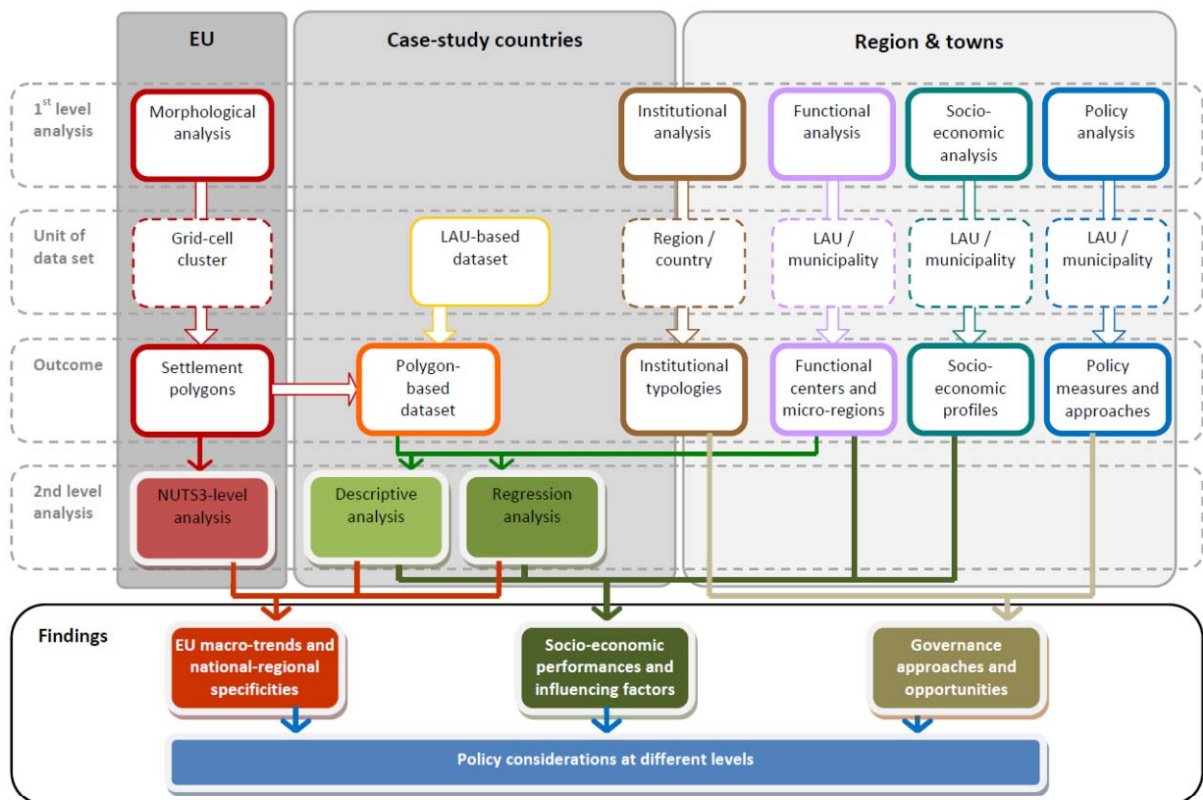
EU

Case-study countries

Region & towns

$1^{st}$ level analysis

Morphological analysis

Institutional analysis

Functional analysis

Socio-economic analysis

Policy analysis

Unit of data set

Grid-cell cluster

LAU-based dataset

Region / country

LAU / municipality

LAU / municipality

LAU / municipality

Outcome

Settlement polygons

Polygon-based dataset

Institutional typologies

Functional centers and micro-regions

Socio-economic profiles

Policy measures and approaches

2nd level analysis

NUTS3-level analysis

Descriptive analysis

Regression analysis

Findings

EU macro-trends and national-regional specificities

Socio-economic performances and influencing factors

Governance approaches and opportunities

Policy considerations at different levels